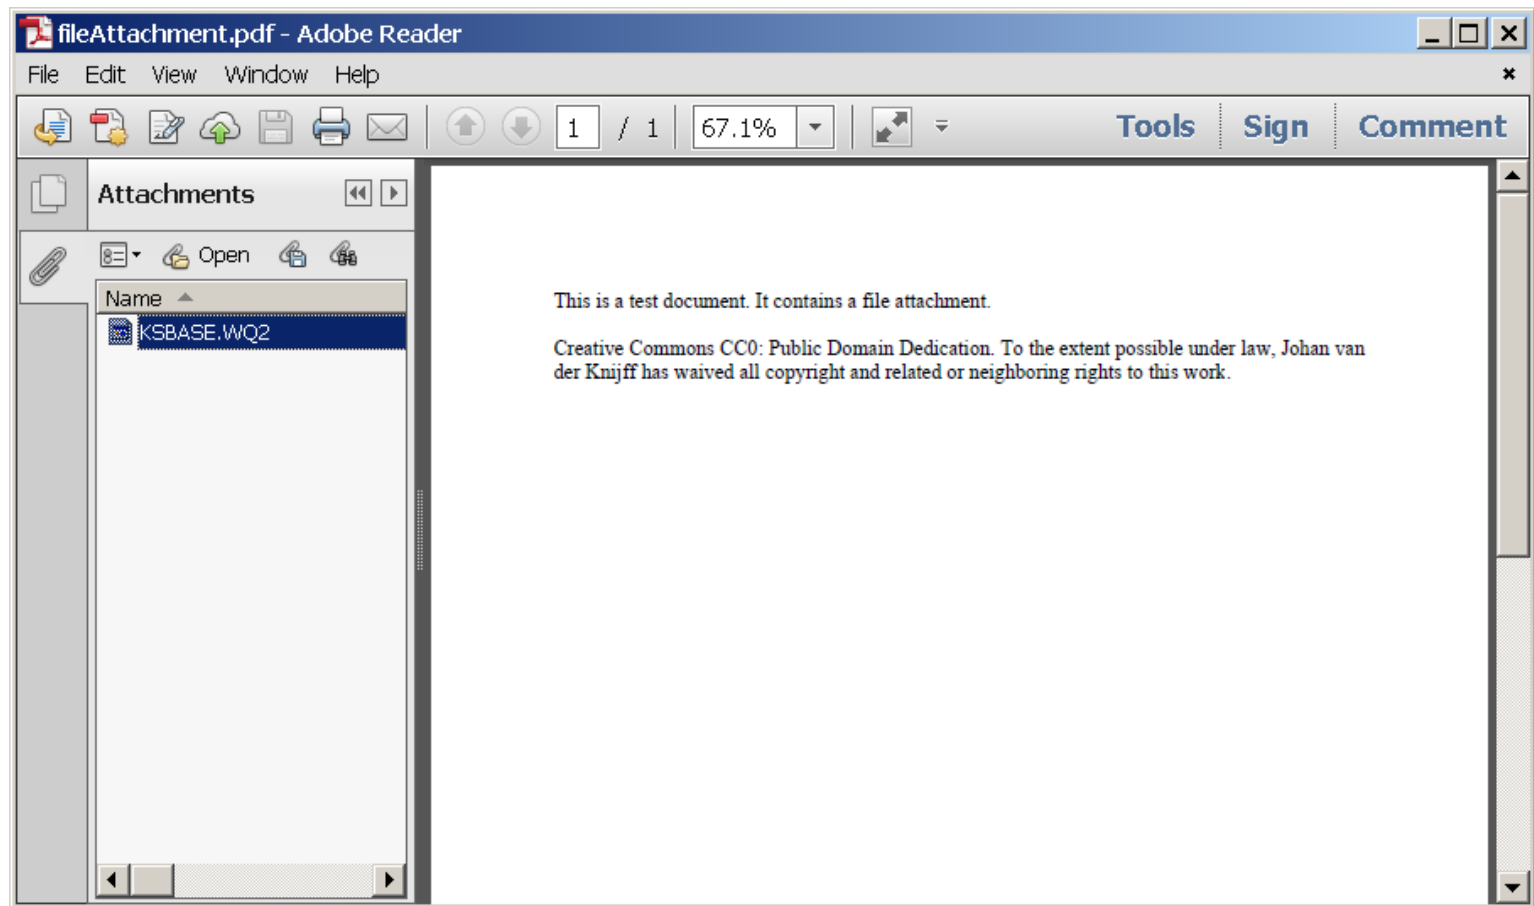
fileAttachment.pdf - Adobe Reader

File Edit View Window Help

1 / 1 67.1%

Tools Sign Comment

Attachments

Open

Name

KSBASE.WQ2

This is a test document. It contains a file attachment.

Creative Commons CC0: Public Domain Dedication. To the extent possible under law, Johan van der Knijff has waived all copyright and related or neighboring rights to this work.